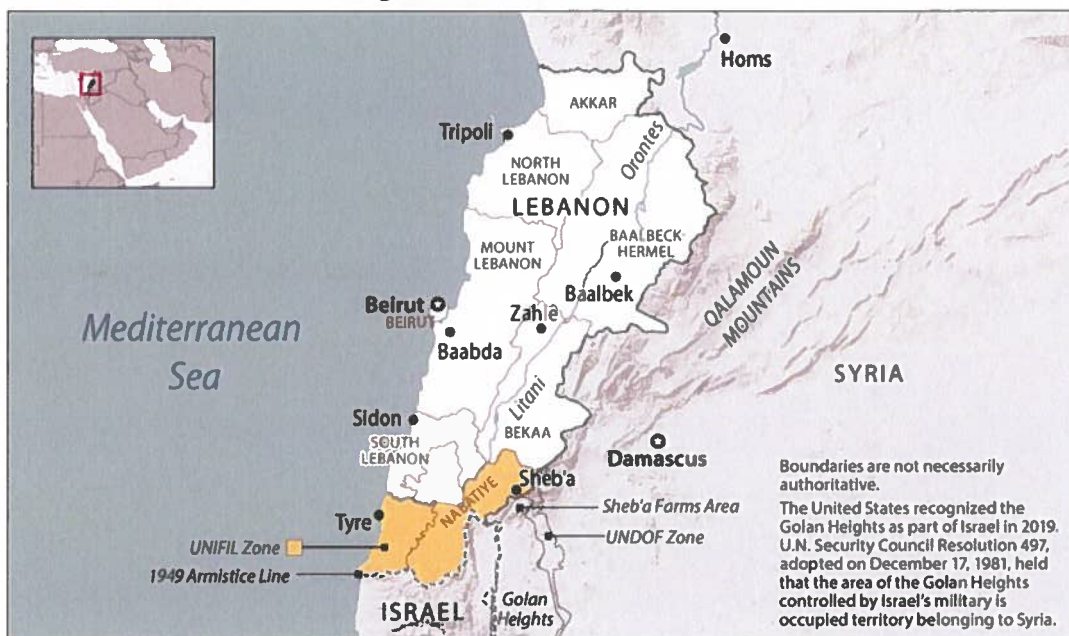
Homs

AKKAR

Tripoli

NORTH LEBANON

Orontes

LEBANON

MOUNT LEBANON

BAALBECK HERMEL

Baalbek

QALAMOUN MOUNTAINS

Beirut

BEIRUT

Zahlê

Baabda

Mediterranean Sea

SYRIA

Litani

Sidon

SOUTH LEBANON

BEKAA

Damascus

NABATIYE

Sheb'a

Tyre

Sheb'a Farms Area

UNIFIL Zone

UNDOF Zone

1949 Armistice Line

ISRAEL

Golan Heights

Boundaries are not necessarily authoritative.

The United States recognized the Golan Heights as part of Israel in 2019. U.N. Security Council Resolution 497, adopted on December 17, 1981, held that the area of the Golan Heights controlled by Israel's military is occupied territory belonging to Syria.